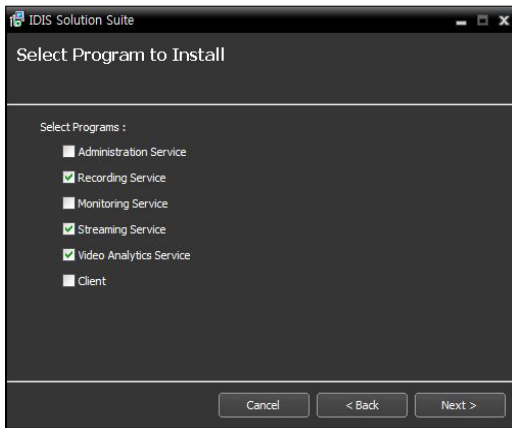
IDIS Solution Suite

Select Program to Install

Select Programs :

Administration Service

Recording Service

Monitoring Service

Streaming Service

Video Analytics Service

Client

Cancel

< Back

Next >